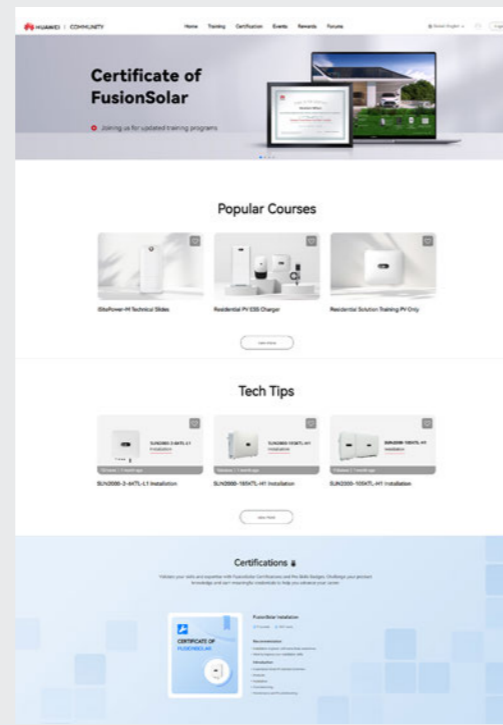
HUAWEI | COMMUNITY

Home Training Certification Events Rewards Forums

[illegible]

Certificate of FusionSolar

Joining us for updated training programs

Popular Courses

iSitePower-M Technical Slides

Residential PV ESS Charger

Residential Solution Training PV Only

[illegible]

Tech Tips

SUN2000-2-6KTL-L1 Installation

SUN2000-10KTL-M1 Installation

SUN2000-10KTL-M1 Installation

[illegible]

SUN2000-2-6KTL-L1 Installation

SUN2000-10KTL-M1 Installation

SUN2000-10KTL-M1 Installation

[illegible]

Certifications

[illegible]

CERTIFICATE OF FUSIONSOLAR

FusionSolar Installation

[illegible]